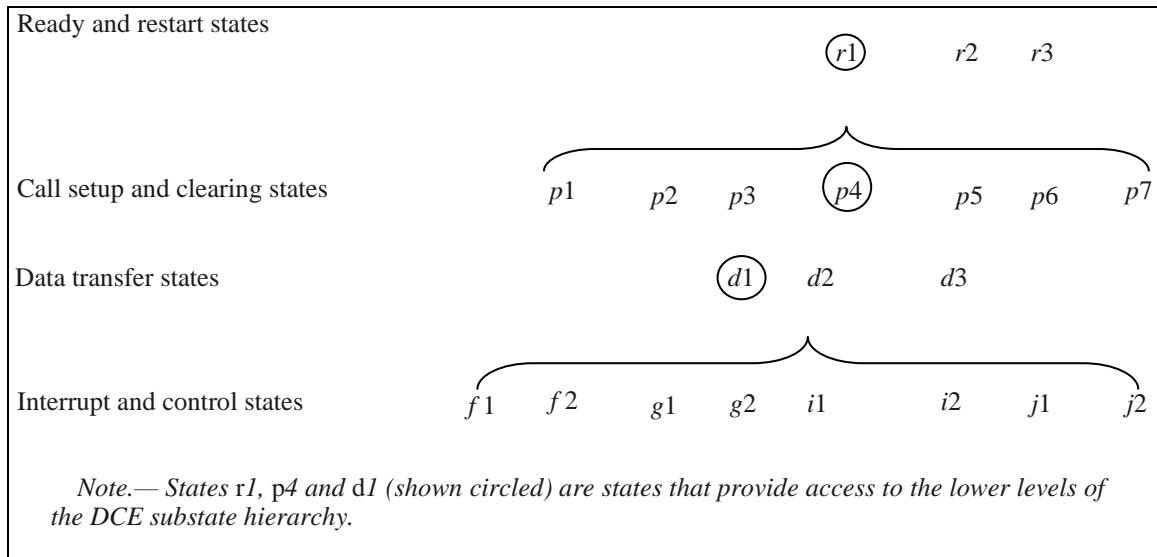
Ready and restart states

r1 r2 r3

Call setup and clearing states

p1 p2 p3 p4 p5 p6 p7

Data transfer states

d1 d2 d3

Interrupt and control states

f1 f2 g1 g2 i1 i2 j1 j2

Note.— States r1, p4 and d1 (shown circled) are states that provide access to the lower levels of the DCE substate hierarchy.